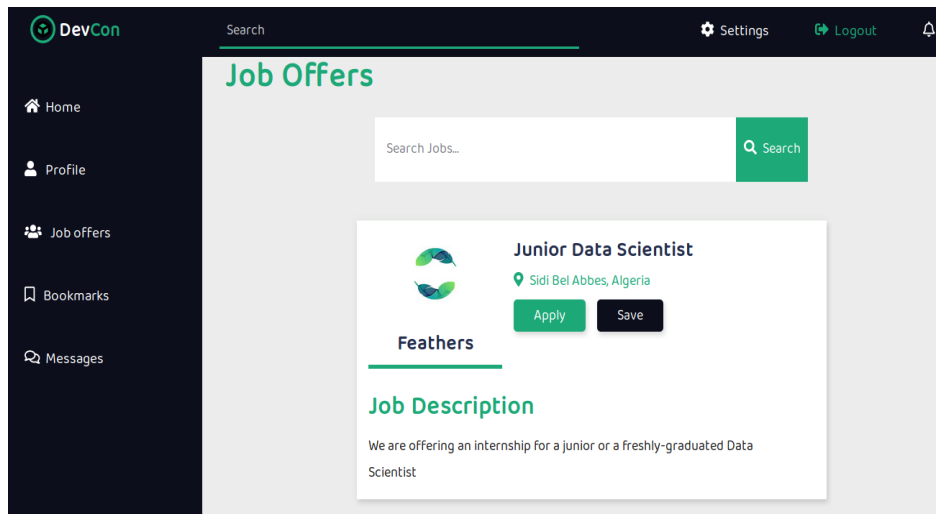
DevCon

Search

Settings

Logout

Home

Profile

Job offers

Bookmarks

Messages

Job Offers

Search Jobs...

Search

Feathers

Junior Data Scientist

Sidi Bel Abbes, Algeria

Apply

Save

Job Description

We are offering an internship for a junior or a freshly-graduated Data Scientist